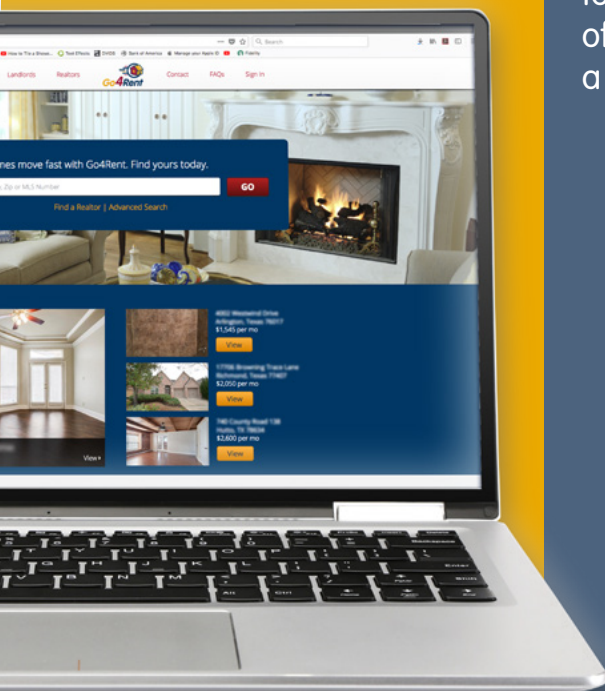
of
a

How to Tie a Bowe... Text Effects DVDS Bank of America Manage your Apple ID Freshly

Landlords Realtors Go4Rent Contact FAQs Sign In

nes move fast with Go4Rent. Find yours today.

, Zip or MLS Number

GO

Find a Realtor | Advanced Search

View

4002 Westwind Drive
Arlington, Texas 76017
$1,545 per mo

View

17706 Browning Trace Lane
Richmond, Texas 77407
$2,050 per mo

View

740 County Road 138
Hutto, TX 78634
$2,600 per mo

View